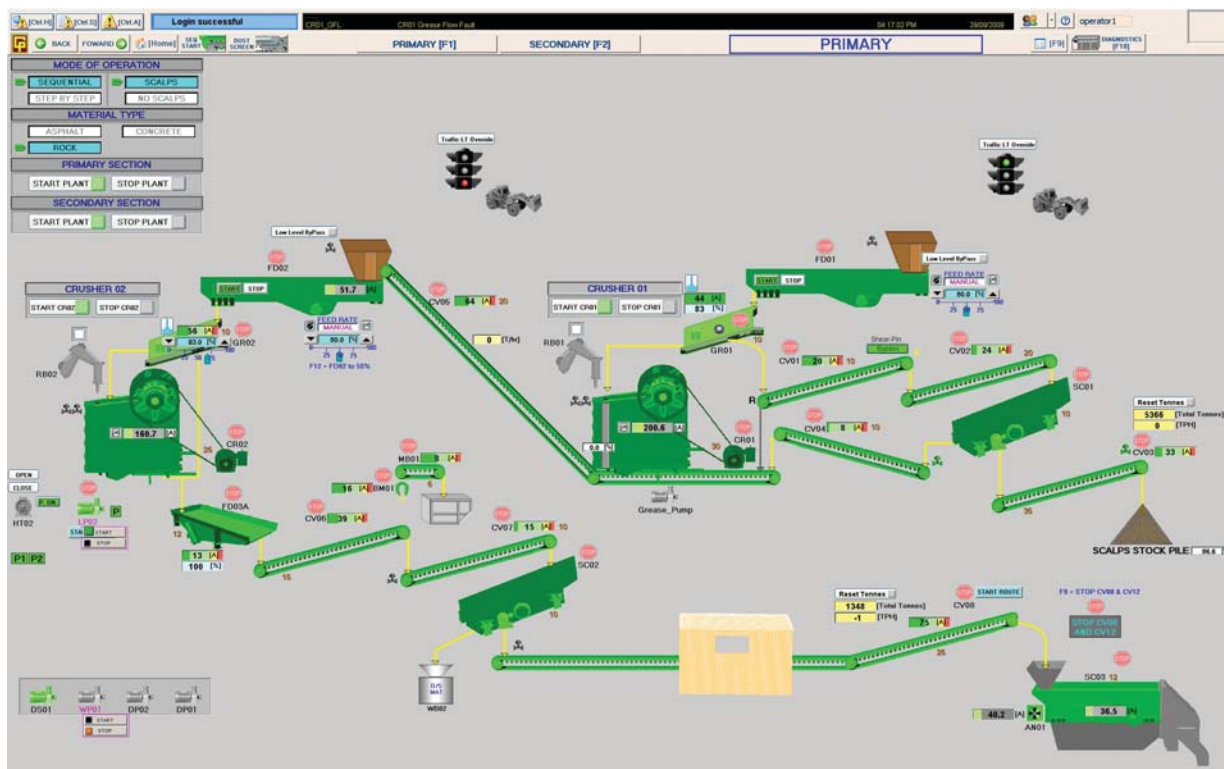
[Ctrl.H] [Ctrl.S] [Ctrl.A] Login successful CR01_GFL CR01 Grease Flow Fault 04:17:02 PM 29/09/2008 operator1

BACK FOWARD [Home] SEQ START DUST SCREEN PRIMARY [F1] SECONDARY [F2] PRIMARY [F9] DIAGNOSTICS [F10]

MODE OF OPERATION
SEQUENTIAL SCALPS
STEP BY STEP NO SCALPS
MATERIAL TYPE
ASPHALT CONCRETE
ROCK
PRIMARY SECTION
START PLANT STOP PLANT
SECONDARY SECTION
START PLANT STOP PLANT

Traffic LT Override
Traffic LT Override

Low Level ByPass
FD02
START STOP 51.7 [A]
CV05 54 [A] 20
FEED RATE MANUAL 90.0 [%]
25 75
F12 = FD02 to 50%
0 [T/hr]

CRUSHER 02
START CR02 STOP CR02
56 [A] 10
83.0 [%]
GR02
RB02
160.7 [A]
CR02
25
OPEN
CLOSE
P ON
HT02
LP02
START
STOP
P
P1 P2
FD03A
12
13 [A]
100 [%]
MB01 9 [A]
16 [A] BM01
6
CV06 39 [A]
15
CV07 15 [A] 10
SC02
10
WB02

Low Level ByPass
FD01
START STOP
FEED RATE MANUAL 90.0 [%]
25 75
CRUSHER 01
START CR01 STOP CR01
44 [A]
83 [%]
GR01
RB01
0.0 [%]
206.6 [A]
30
CR01
Grease_Pump
10
R
CV01 20 [A] 10
Shear-Pin
CV02 24 [A] 20
SC01
CV04 8 [A] 10
10
Reset Tonnes
5366 [Total Tonnes]
0 [TPH]
CV03 33 [A]
35
SCALPS STOCK PILE 96.6

Reset Tonnes
1348 [Total Tonnes]
-1 [TPH]
CV08 START ROUTE
75 [A]
F8 = STOP CV08 & CV12
STOP CV08 AND CV12
35
SC03 12
40.2 [A]
36.5 [A]
AN01

DS01 WP01 DP02 DP01
START
STOP